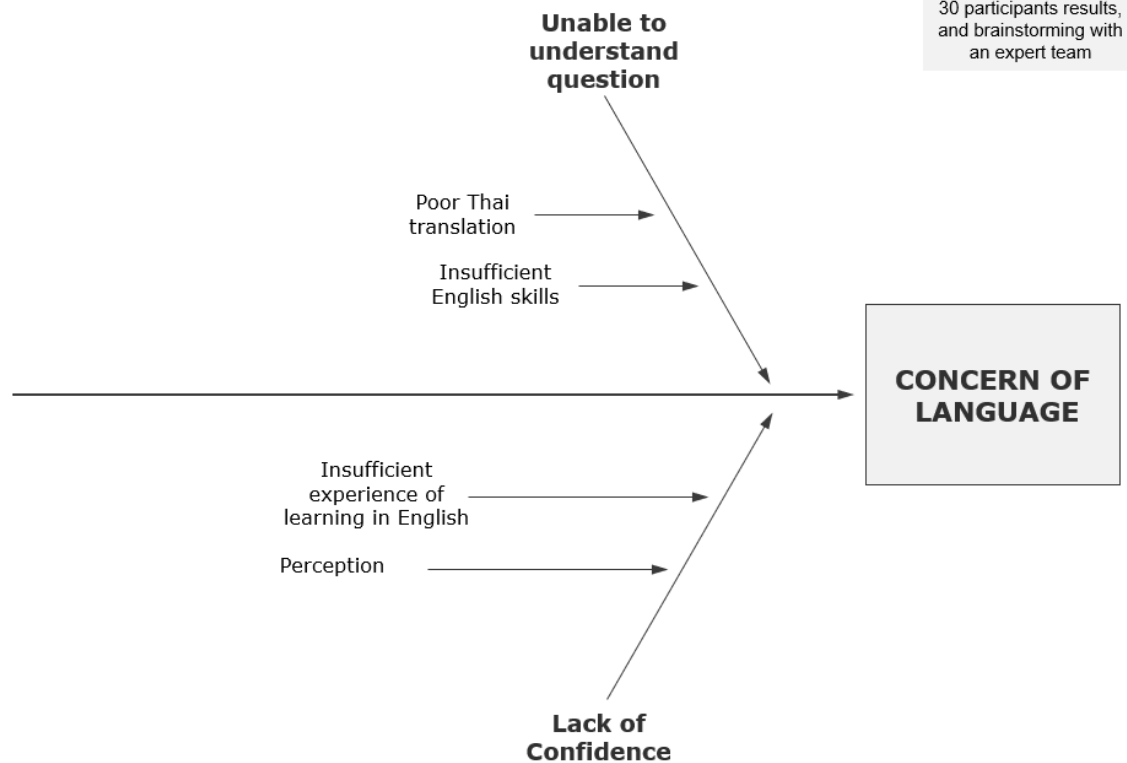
30 participants results, and brainstorming with an expert team

Unable to understand question

Poor Thai translation

Insufficient English skills

CONCERN OF LANGUAGE

Insufficient experience of learning in English

Perception

Lack of Confidence